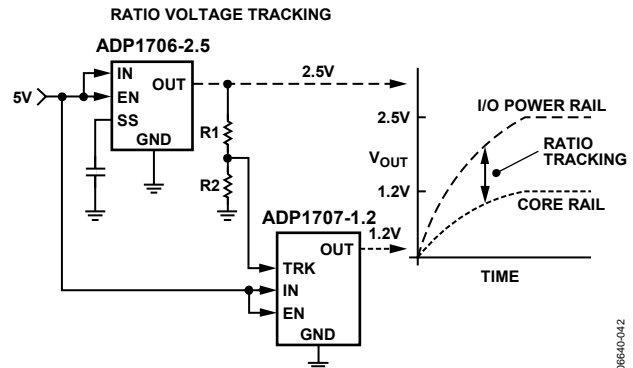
RATIO VOLTAGE TRACKING

ADP1706-2.5

5V

IN

EN

SS

OUT

GND

2.5V

R1

R2

ADP1707-1.2

TRK

IN

EN

OUT

GND

1.2V

2.5V

$V_{OUT}$

1.2V

I/O POWER RAIL

RATIO TRACKING

CORE RAIL

TIME

06640-042